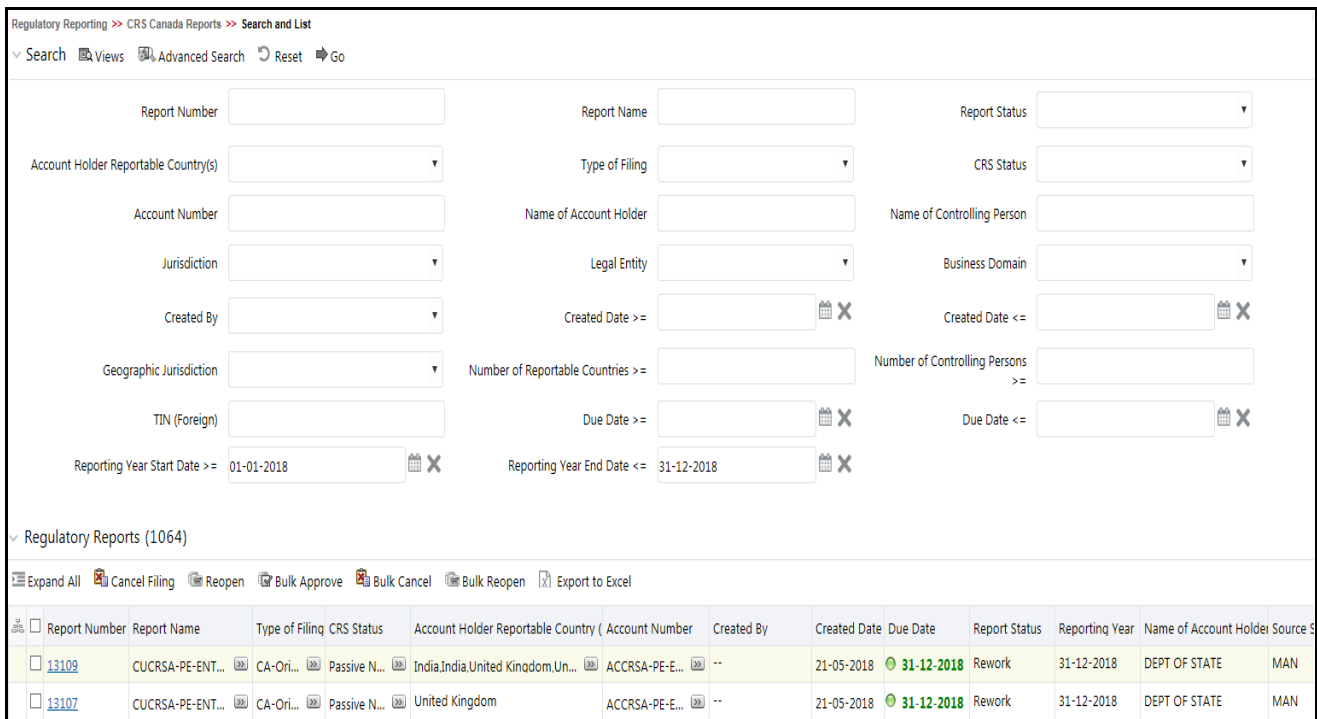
Regulatory Reporting >> CRS Canada Reports >> Search and List

Search Views Advanced Search Reset Go

Report Number
Report Name
Report Status
Account Holder Reportable Country(s)
Type of Filing
CRS Status
Account Number
Name of Account Holder
Name of Controlling Person
Jurisdiction
Legal Entity
Business Domain
Created By
Created Date >=
Created Date <=
Geographic Jurisdiction
Number of Reportable Countries >=
Number of Controlling Persons >=
TIN (Foreign)
Due Date >=
Due Date <=
Reporting Year Start Date >= 01-01-2018
Reporting Year End Date <= 31-12-2018

Regulatory Reports (1064)

Expand All Cancel Filing Reopen Bulk Approve Bulk Cancel Bulk Reopen Export to Excel

| Report Number | Report Name | Type of Filing | CRS Status | Account Holder Reportable Country ( | Account Number | Created By | Created Date | Due Date | Report Status | Reporting Year | Name of Account Holder | Source S |
|---|---|---|---|---|---|---|---|---|---|---|---|---|
| 13109 | CUCRSA-PE-ENT... | CA-Ori... | Passive N... | India,India,United Kingdom,Un... | ACCRSA-PE-E... | -- | 21-05-2018 | 31-12-2018 | Rework | 31-12-2018 | DEPT OF STATE | MAN |
| 13107 | CUCRSA-PE-ENT... | CA-Ori... | Passive N... | United Kingdom | ACCRSA-PE-E... | -- | 21-05-2018 | 31-12-2018 | Rework | 31-12-2018 | DEPT OF STATE | MAN |